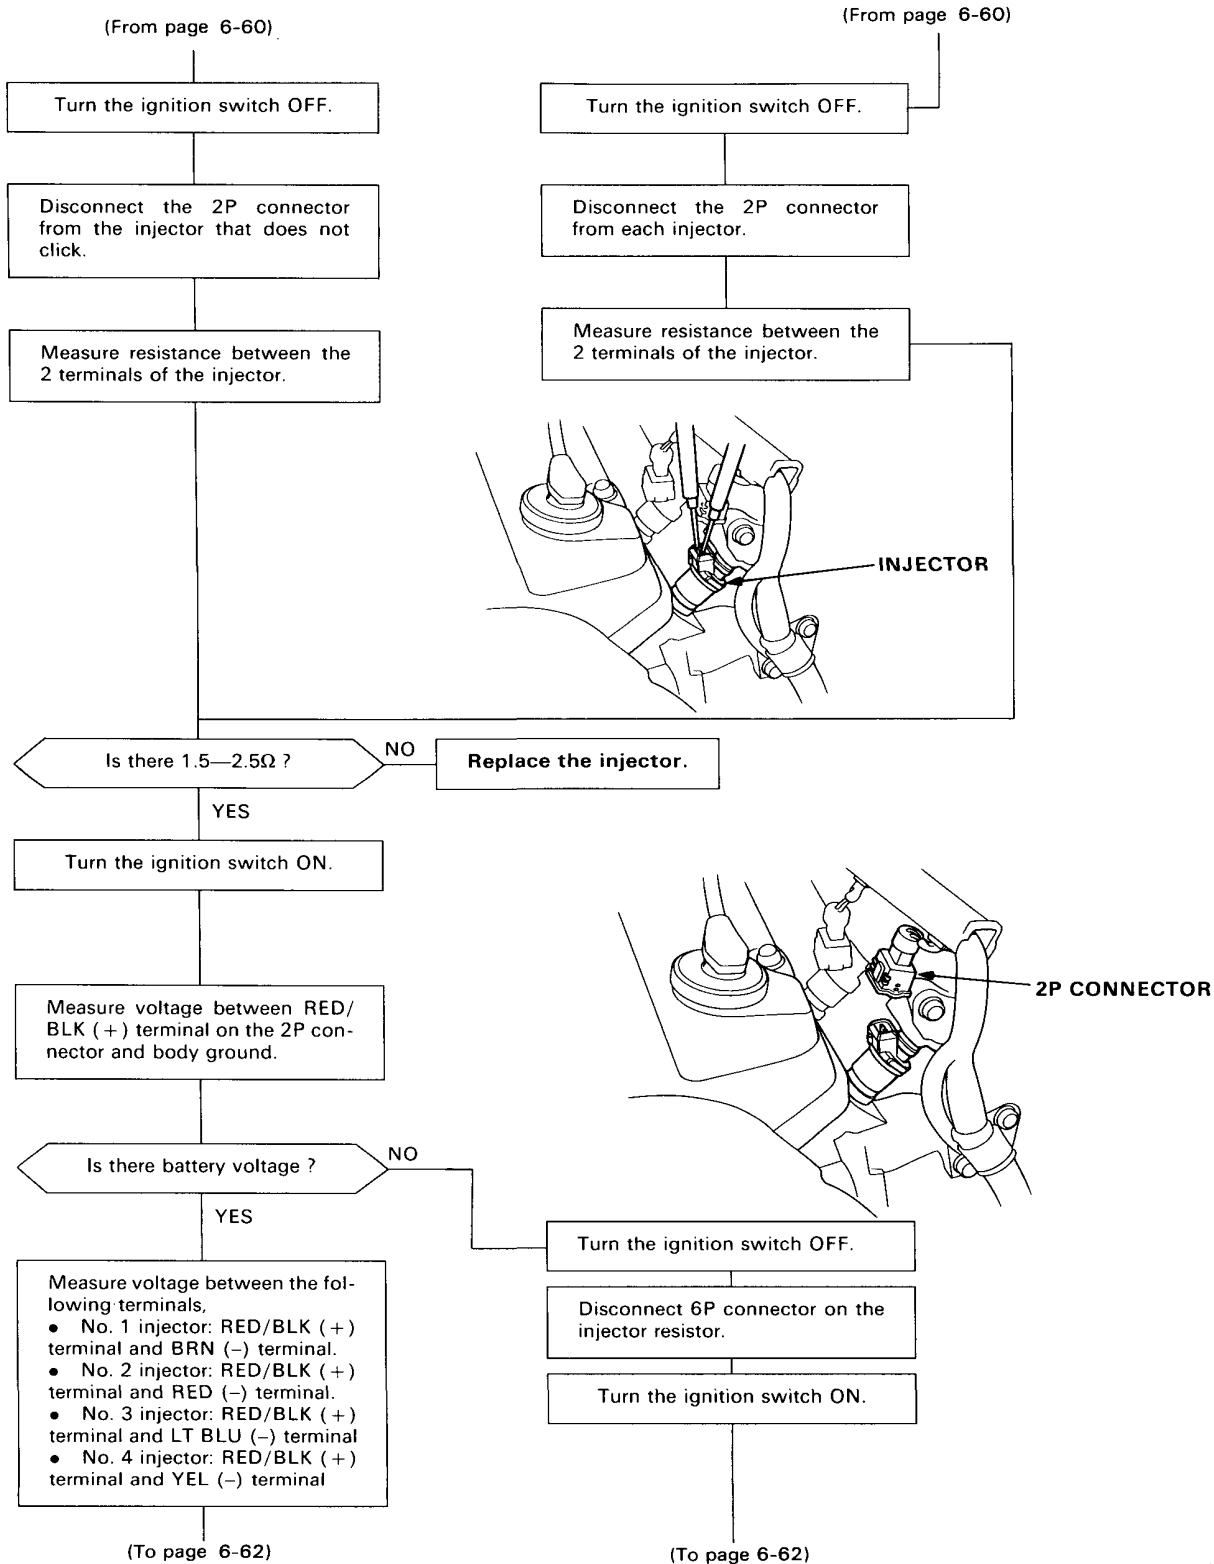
(From page 6-60)

Turn the ignition switch OFF.

Disconnect the 2P connector from the injector that does not click.

Measure resistance between the 2 terminals of the injector.

(From page 6-60)

Turn the ignition switch OFF.

Disconnect the 2P connector from each injector.

Measure resistance between the 2 terminals of the injector.

INJECTOR

Is there 1.5—2.5Ω ?

NO

Replace the injector.

YES

Turn the ignition switch ON.

2P CONNECTOR

Measure voltage between RED/BLK (+) terminal on the 2P connector and body ground.

Is there battery voltage ?

NO

YES

Measure voltage between the following terminals,
• No. 1 injector: RED/BLK (+) terminal and BRN (–) terminal.
• No. 2 injector: RED/BLK (+) terminal and RED (–) terminal.
• No. 3 injector: RED/BLK (+) terminal and LT BLU (–) terminal
• No. 4 injector: RED/BLK (+) terminal and YEL (–) terminal

Turn the ignition switch OFF.

Disconnect 6P connector on the injector resistor.

Turn the ignition switch ON.

(To page 6-62)

(To page 6-62)